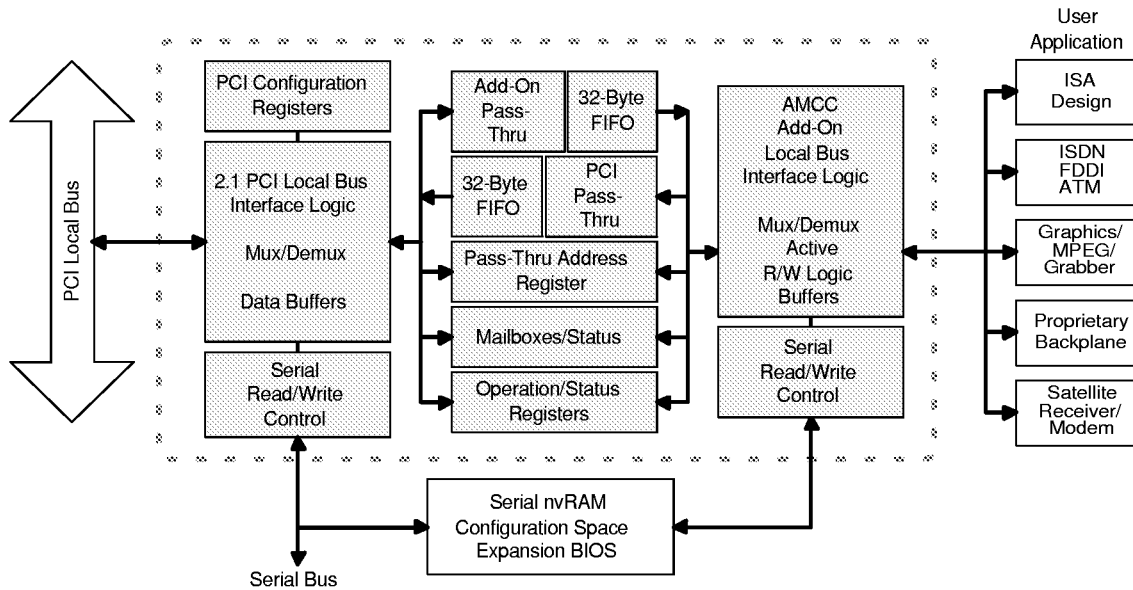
PCI Local Bus

PCI Configuration Registers

2.1 PCI Local Bus Interface Logic

Mux/Demux

Data Buffers

Serial Read/Write Control

Add-On Pass-Thru

32-Byte FIFO

32-Byte FIFO

PCI Pass-Thru

Pass-Thru Address Register

Mailboxes/Status

Operation/Status Registers

AMCC Add-On Local Bus Interface Logic

Mux/Demux Active R/W Logic Buffers

Serial Read/Write Control

User Application

ISA Design

ISDN FDDI ATM

Graphics/ MPEG/ Grabber

Proprietary Backplane

Satellite Receiver/ Modem

Serial nvRAM Configuration Space Expansion BIOS

Serial Bus